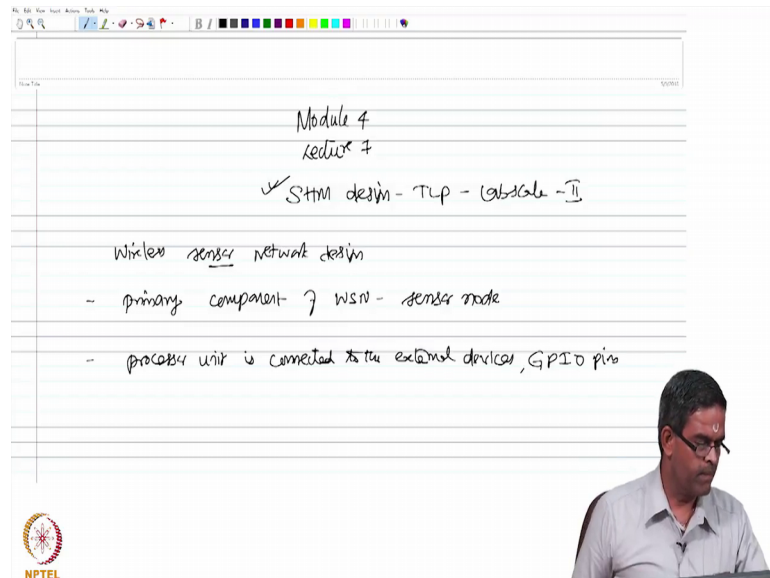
File Edit View Insert Actions Tools Help

B I

Note Title

Module 4
Lecture 7

SHM design - TLP - Lab scale - II

Wireless sensor network design

- primary component of WSN - sensor node

- processor unit is connected to the external devices, GPIO pins

NPTEL